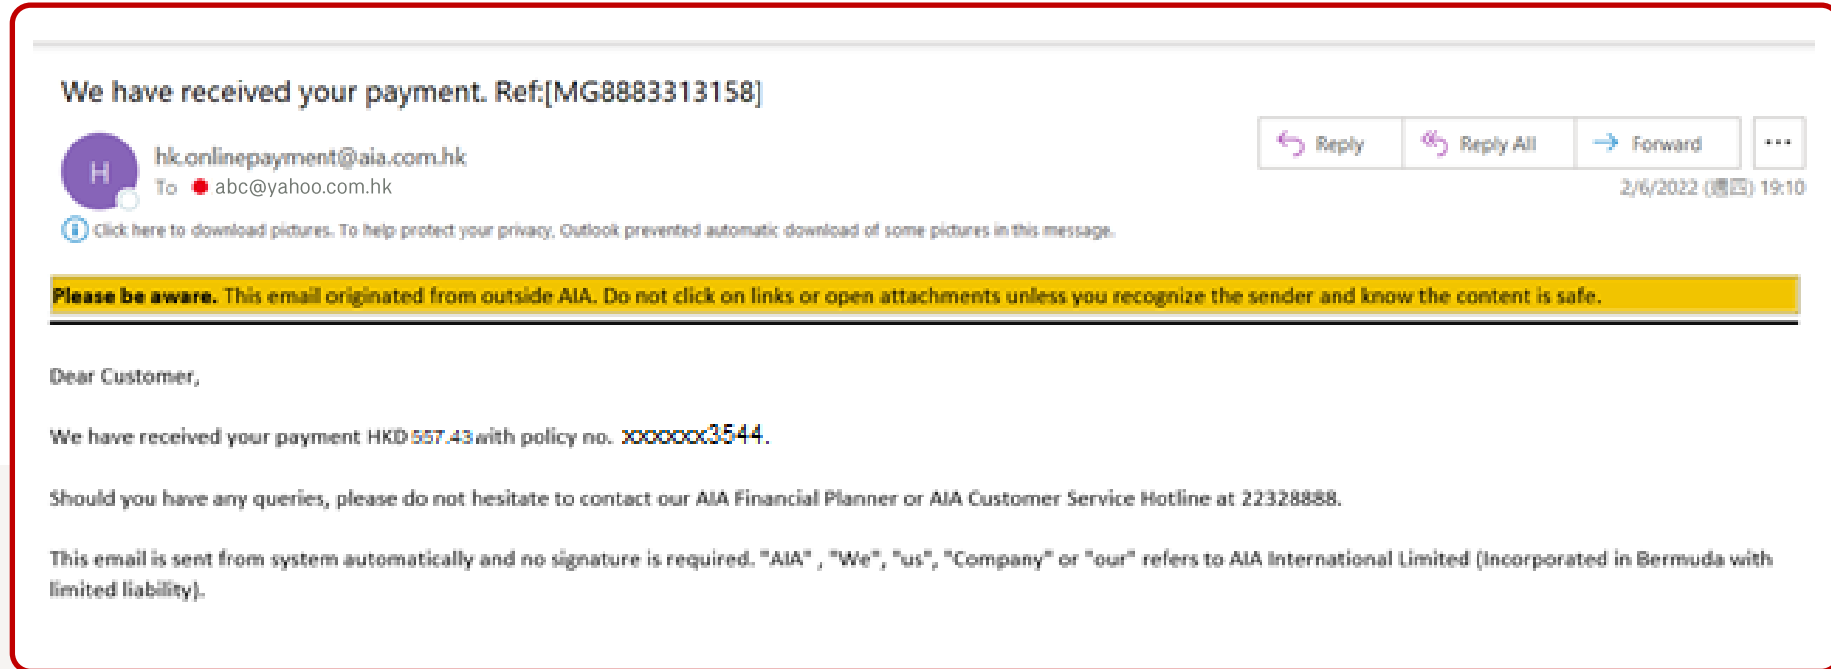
We have received your payment. Ref:[MG8883313158]

H
hk.onlinepayment@aia.com.hk
To abc@yahoo.com.hk

Reply
Reply All
Forward
...
2/6/2022 (週四) 19:10

Click here to download pictures. To help protect your privacy, Outlook prevented automatic download of some pictures in this message.

Please be aware. This email originated from outside AIA. Do not click on links or open attachments unless you recognize the sender and know the content is safe.

Dear Customer,

We have received your payment HKD 557.43 with policy no. xxxxxxx3544.

Should you have any queries, please do not hesitate to contact our AIA Financial Planner or AIA Customer Service Hotline at 22328888.

This email is sent from system automatically and no signature is required. "AIA" , "We", "us", "Company" or "our" refers to AIA International Limited (Incorporated in Bermuda with limited liability).